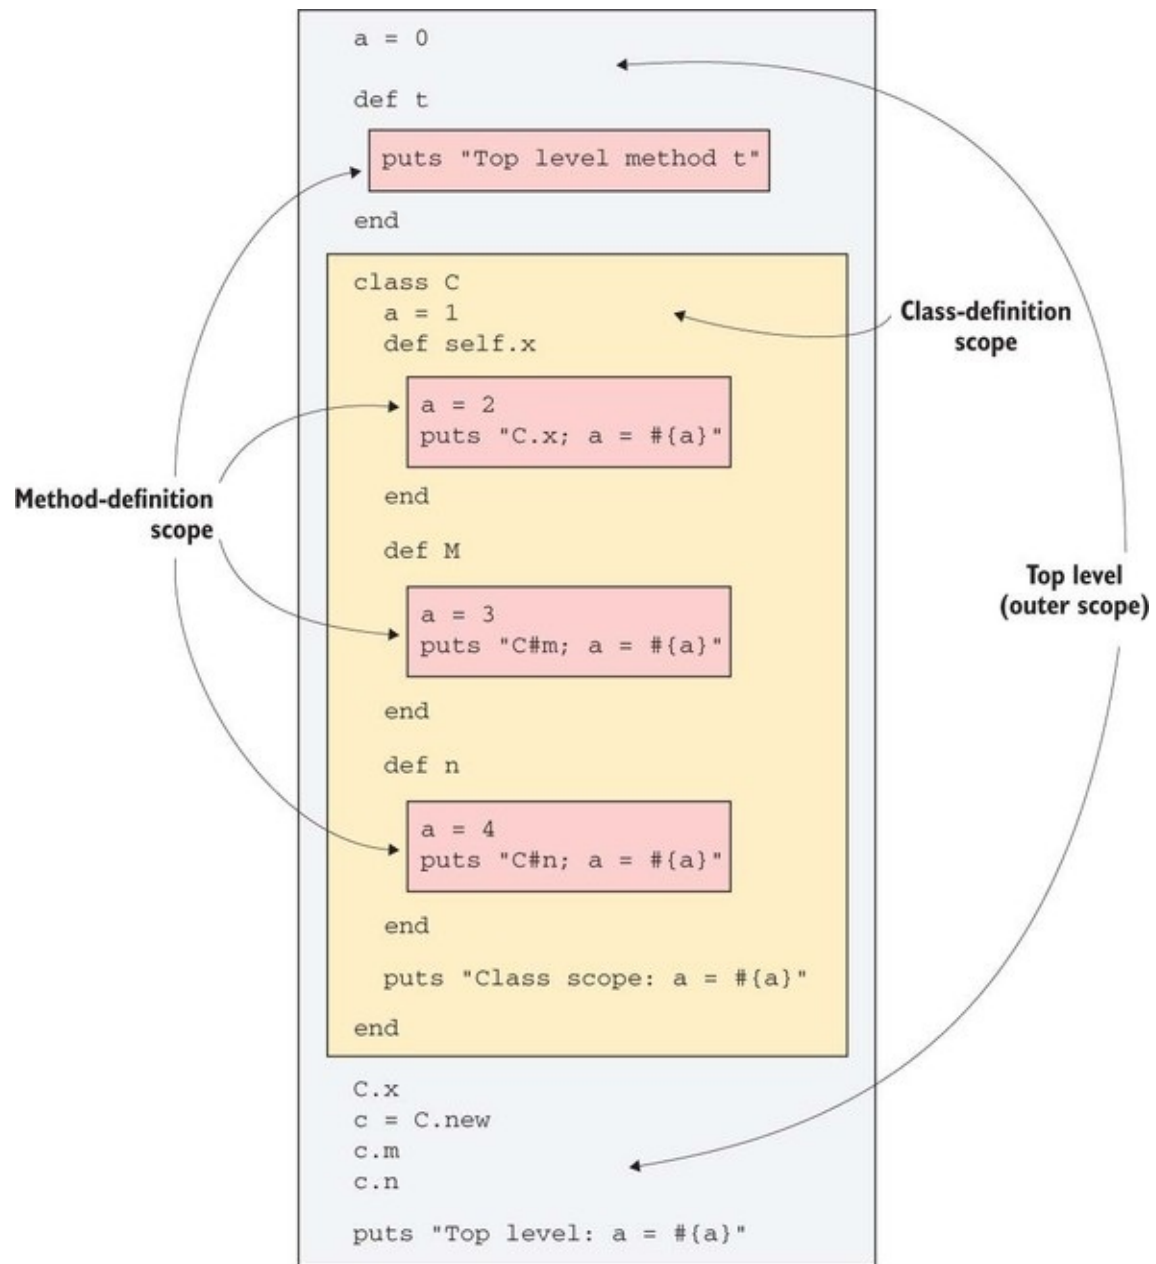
a = 0

def t

puts "Top level method t"

end

class C
a = 1
def self.x

a = 2
puts "C.x; a = #{a}"

end

def M

a = 3
puts "C#m; a = #{a}"

end

def n

a = 4
puts "C#n; a = #{a}"

end

puts "Class scope: a = #{a}"

end

C.x
c = C.new
c.m
c.n

puts "Top level: a = #{a}"

Class-definition scope

Method-definition scope

Top level (outer scope)